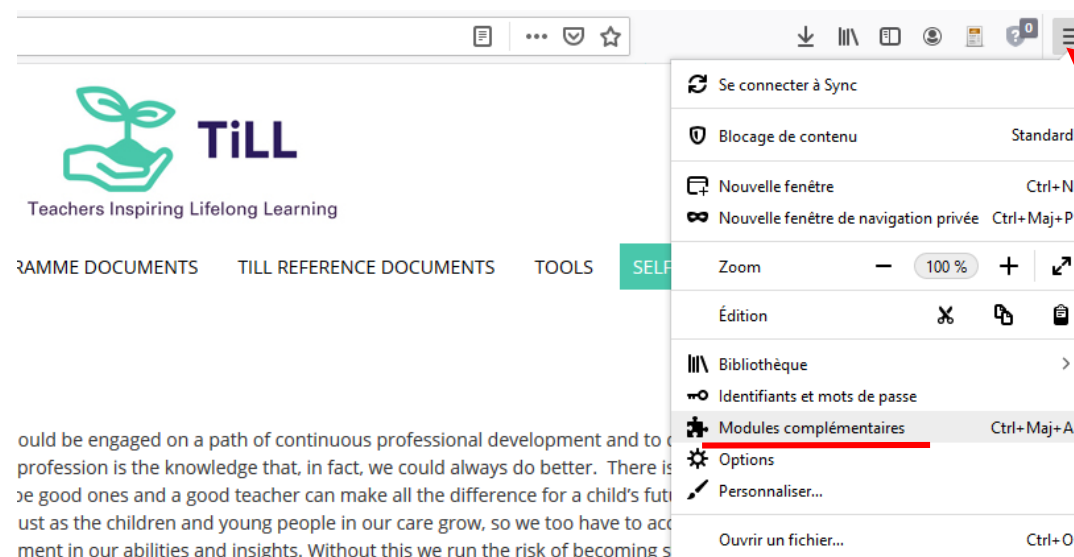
0

TiLL

Teachers Inspiring Lifelong Learning

RAMME DOCUMENTS TILL REFERENCE DOCUMENTS TOOLS SELF

ould be engaged on a path of continuous professional development and to c profession is the knowledge that, in fact, we could always do better. There is be good ones and a good teacher can make all the difference for a child's futu ust as the children and young people in our care grow, so we too have to acc ment in our abilities and insights. Without this we run the risk of becoming s

Se connecter à Sync

Blocage de contenu Standard

Nouvelle fenêtre Ctrl+N

Nouvelle fenêtre de navigation privée Ctrl+Maj+P

Zoom − 100 % +

Édition

Bibliothèque

Identifiants et mots de passe

Modules complémentaires Ctrl+Maj+A

Options

Personnaliser...

Ouvrir un fichier... Ctrl+O